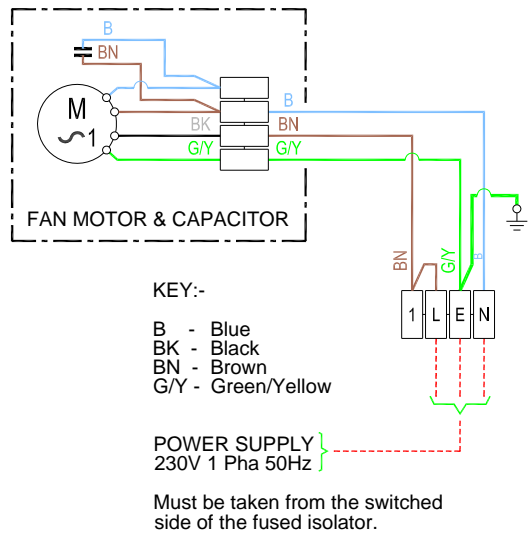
B
BN
M
~1
BK
B
BN
G/Y
G/Y
FAN MOTOR & CAPACITOR

BN
G/Y
B

1 L E N

KEY:-

B - Blue
BK - Black
BN - Brown
G/Y - Green/Yellow

POWER SUPPLY
230V 1 Pha 50Hz

Must be taken from the switched side of the fused isolator.